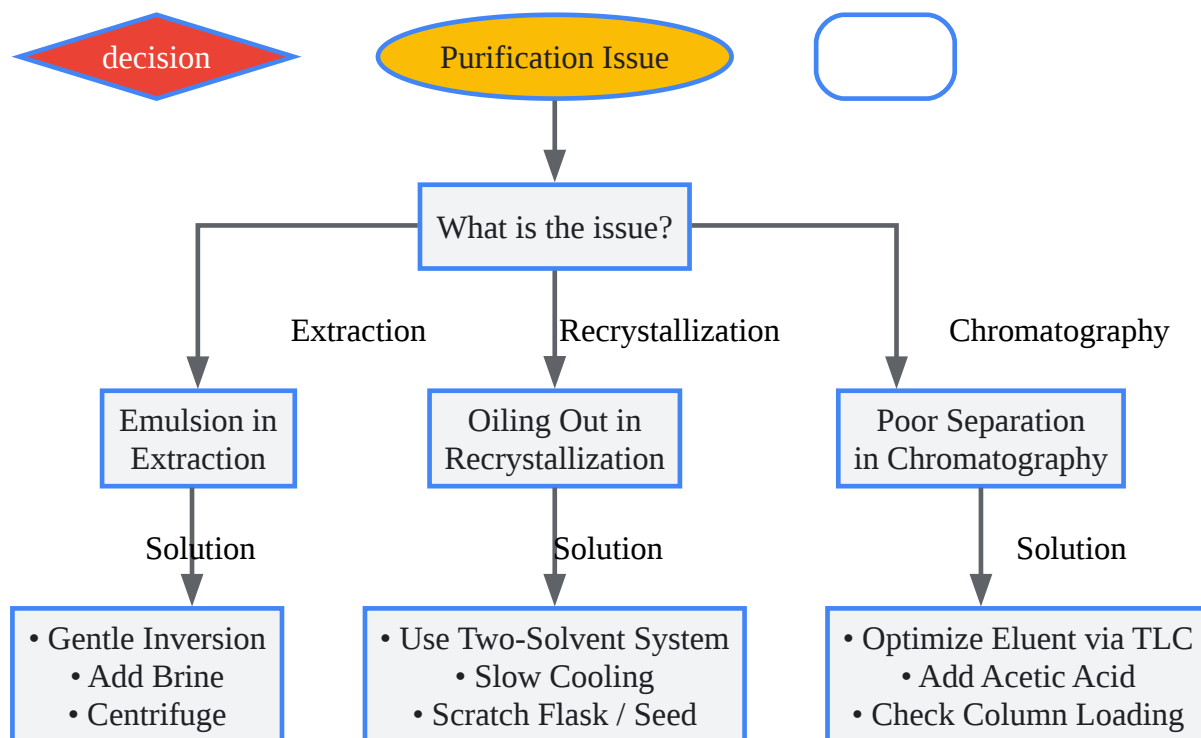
decision

Purification Issue

What is the issue?

Extraction

Recrystallization

Chromatography

Emulsion in Extraction

Oiling Out in Recrystallization

Poor Separation in Chromatography

Solution

Solution

Solution

• Gentle Inversion
• Add Brine
• Centrifuge

• Use Two-Solvent System
• Slow Cooling
• Scratch Flask / Seed

• Optimize Eluent via TLC
• Add Acetic Acid
• Check Column Loading